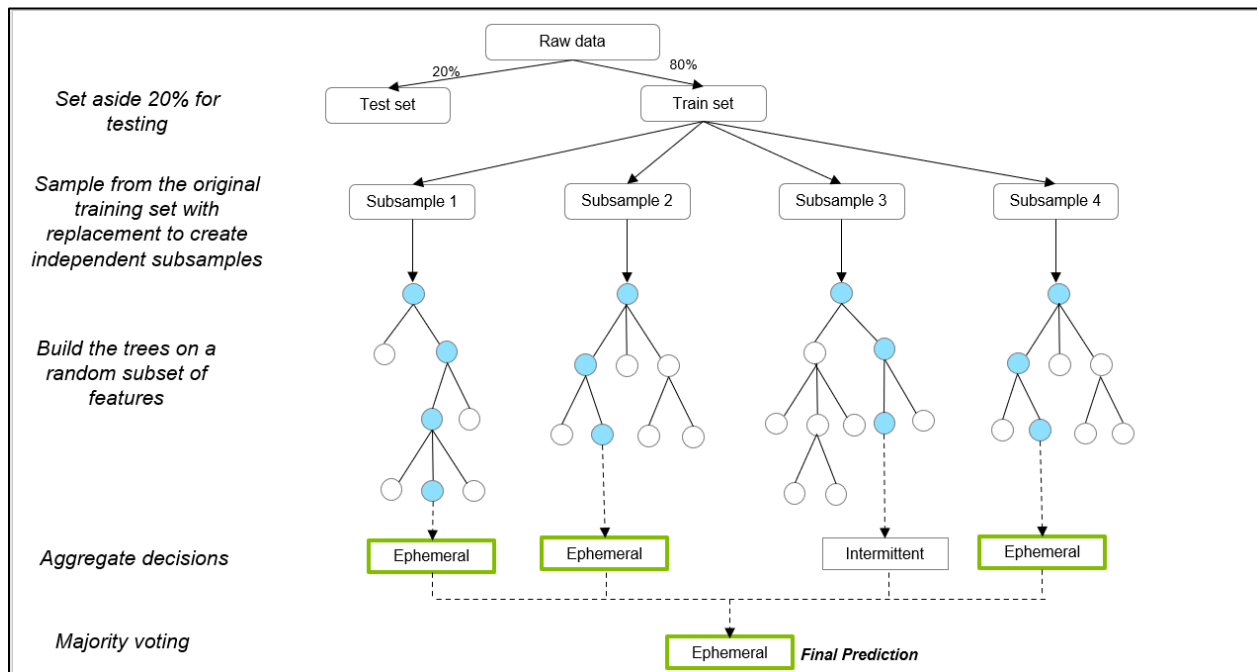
Raw data

20%

80%

Set aside 20% for testing

Test set

Train set

Sample from the original training set with replacement to create independent subsamples

Subsample 1

Subsample 2

Subsample 3

Subsample 4

Build the trees on a random subset of features

Aggregate decisions

Ephemeral

Ephemeral

Intermittent

Ephemeral

Majority voting

Ephemeral

Final Prediction